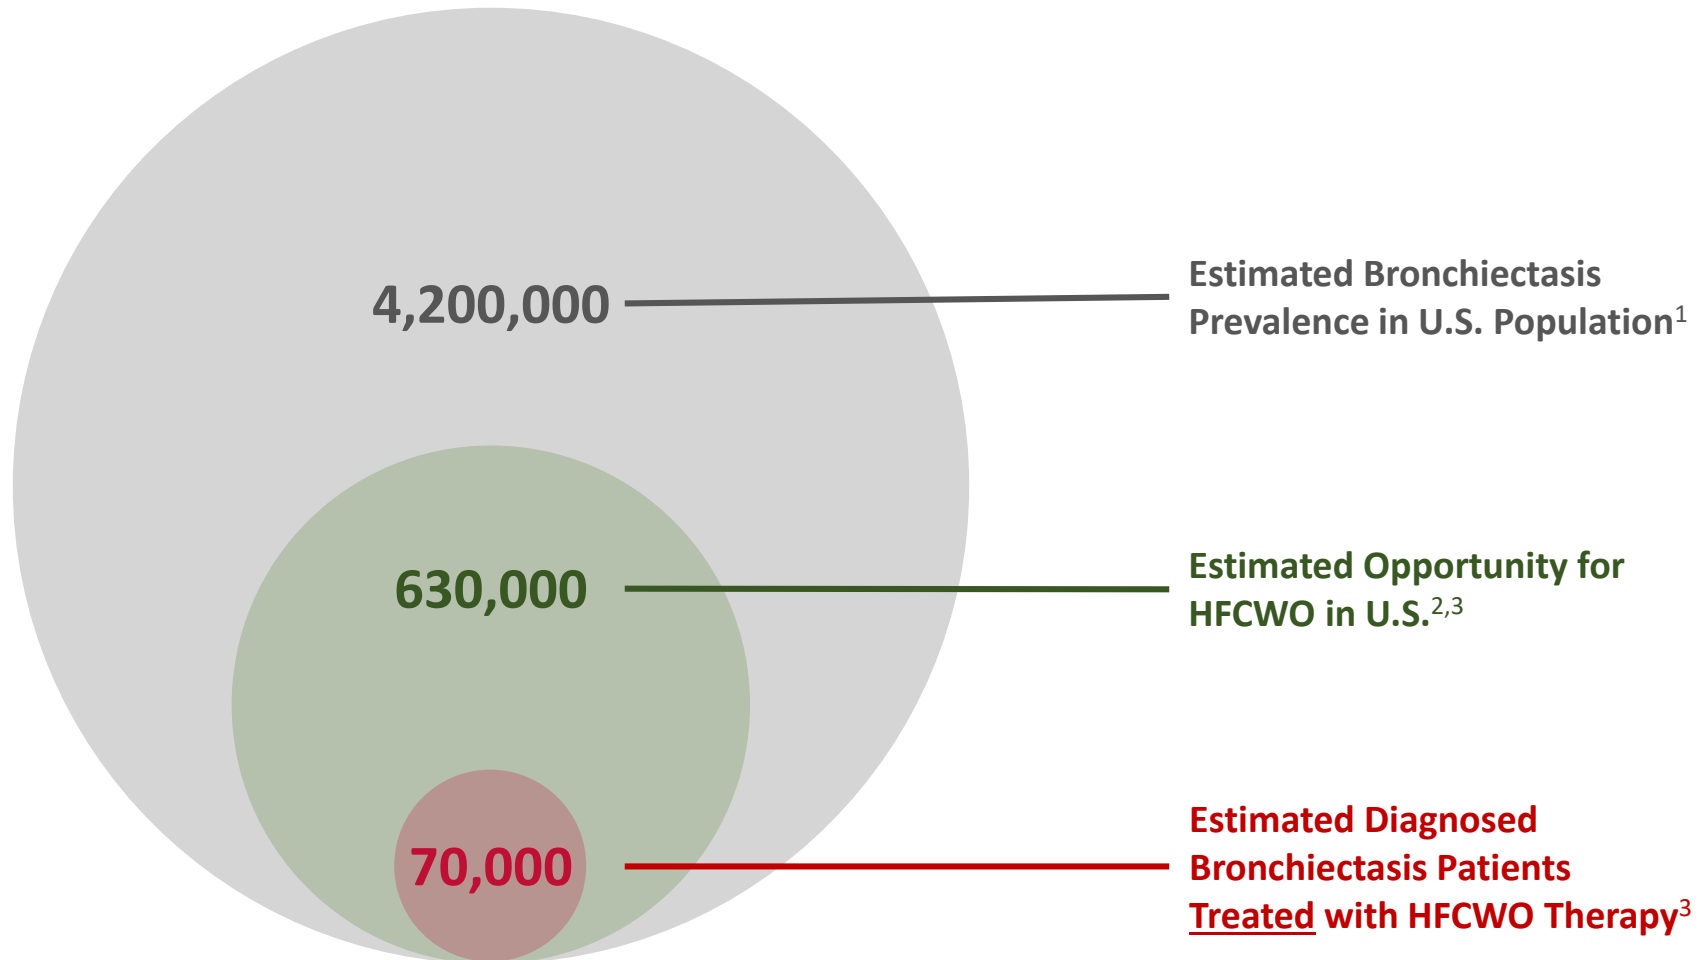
4,200,000

Estimated Bronchiectasis Prevalence in U.S. Population$^{1}$

630,000

Estimated Opportunity for HFCWO in U.S.$^{2,3}$

70,000

Estimated Diagnosed Bronchiectasis Patients Treated with HFCWO Therapy$^{3}$